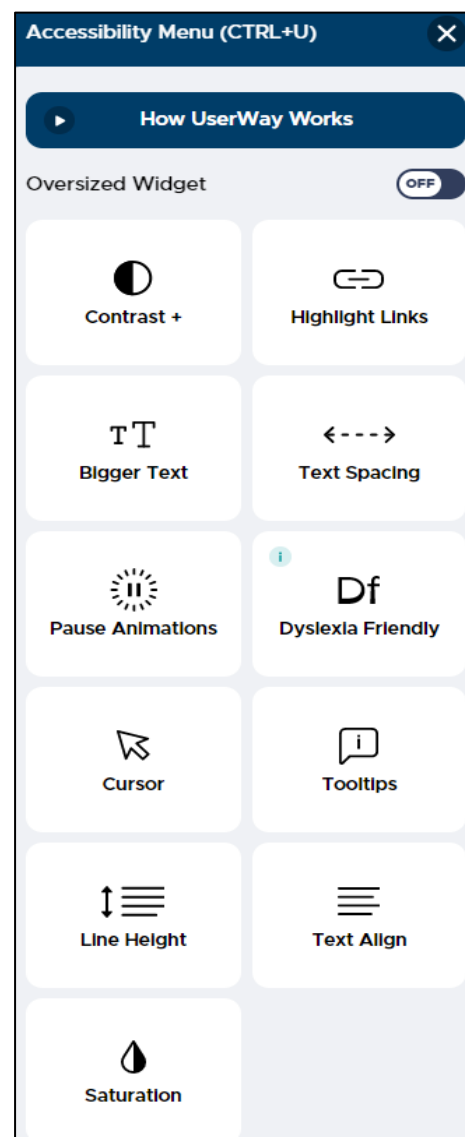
Accessibility Menu (CTRL+U)

How UserWay Works

Oversized Widget OFF

Contrast +

Highlight Links

TT
Bigger Text

Text Spacing

Pause Animations

i
Df
Dyslexia Friendly

Cursor

i
Tooltips

Line Height

Text Align

Saturation